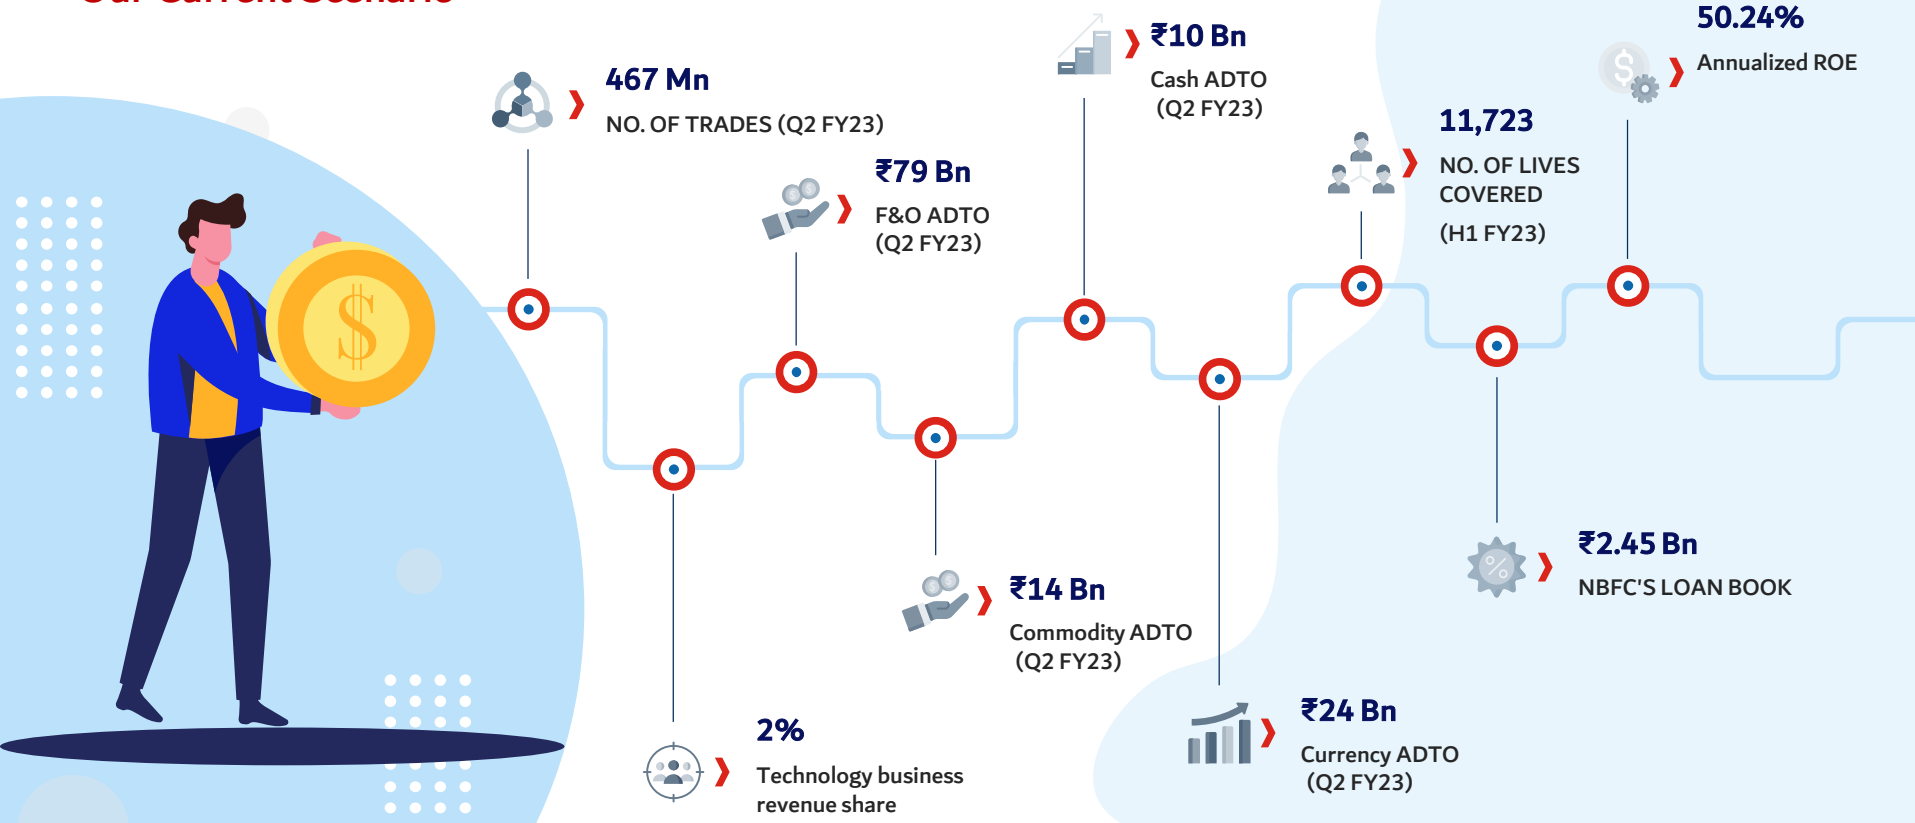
$

467 Mn
NO. OF TRADES (Q2 FY23)

₹79 Bn
F&O ADTO
(Q2 FY23)

₹10 Bn
Cash ADTO
(Q2 FY23)

11,723
NO. OF LIVES COVERED
(H1 FY23)

50.24%
Annualized ROE

2%
Technology business revenue share

₹14 Bn
Commodity ADTO
(Q2 FY23)

₹24 Bn
Currency ADTO
(Q2 FY23)

₹2.45 Bn
NBFC'S LOAN BOOK